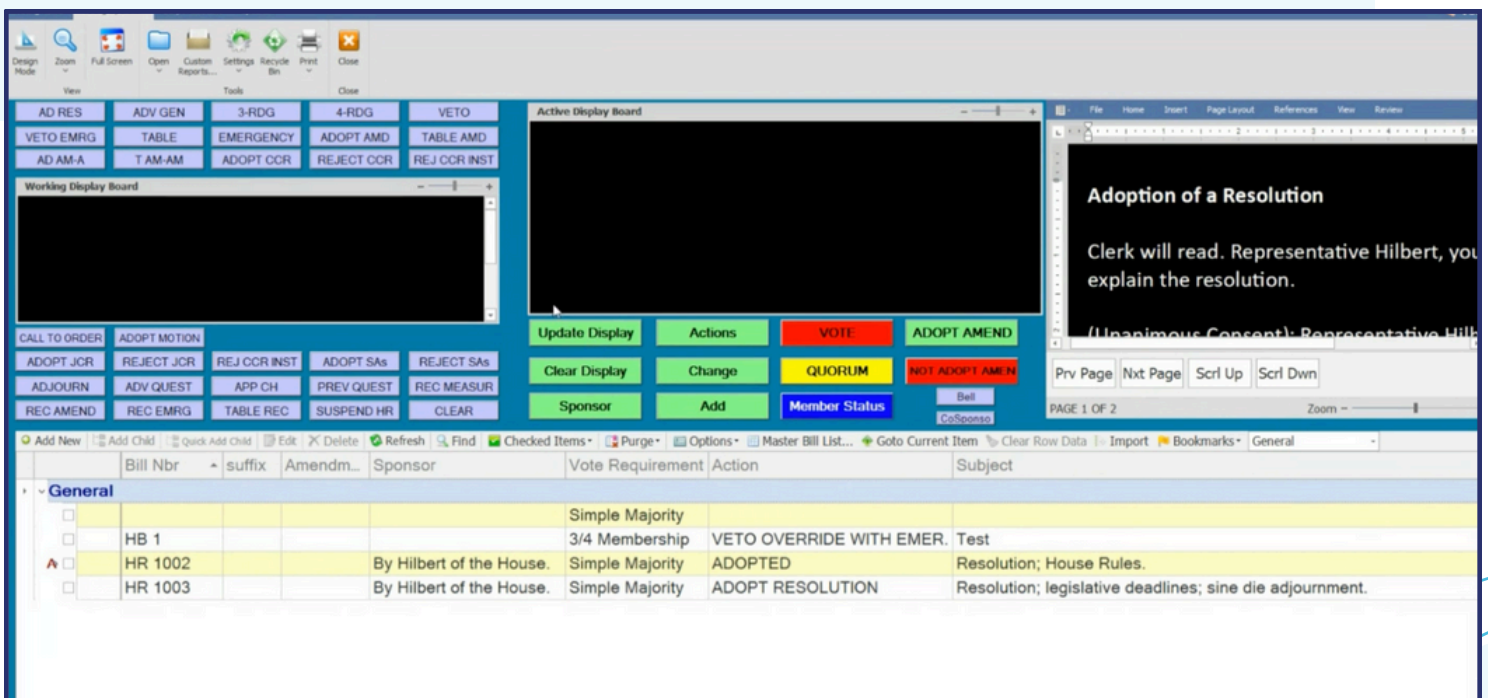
Design Mode Zoom Full Screen Open Custom Reports... Settings Recycle Bin Print Close
View Tools Close

AD RES | ADV GEN | 3-RDG | 4-RDG | VETO
VETO EMRG | TABLE | EMERGENCY | ADOPT AMD | TABLE AMD
AD AM-A | T AM-AM | ADOPT CCR | REJECT CCR | REJ CCR INST

Working Display Board

Active Display Board

File Home Insert Page Layout References View Review

Adoption of a Resolution

Clerk will read. Representative Hilbert, you explain the resolution.

(Unanimous Consent): Representative Hilb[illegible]

CALL TO ORDER | ADOPT MOTION
ADOPT JCR | REJECT JCR | REJ CCR INST | ADOPT SAs | REJECT SAs
ADJOURN | ADV QUEST | APP CH | PREV QUEST | REC MEASUR
REC AMEND | REC EMRG | TABLE REC | SUSPEND HR | CLEAR

Update Display | Actions | VOTE | ADOPT AMEND
Clear Display | Change | QUORUM | NOT ADOPT AMEN
Sponsor | Add | Member Status | Bell | CoSponso

Prv Page | Nxt Page | Scrl Up | Scrl Dwn
PAGE 1 OF 2 Zoom

Add New | Add Child | Quick Add Child | Edit | Delete | Refresh | Find | Checked Items | Purge | Options | Master Bill List... | Goto Current Item | Clear Row Data | Import | Bookmarks | General

| Bill Nbr | suffix | Amendm... | Sponsor | Vote Requirement | Action | Subject |
|---|---|---|---|---|---|---|
| General | | | | | | |
| | | | | Simple Majority | | |
| HB 1 | | | | 3/4 Membership | VETO OVERRIDE WITH EMER. | Test |
| HR 1002 | | | By Hilbert of the House. | Simple Majority | ADOPTED | Resolution; House Rules. |
| HR 1003 | | | By Hilbert of the House. | Simple Majority | ADOPT RESOLUTION | Resolution; legislative deadlines; sine die adjournment. |